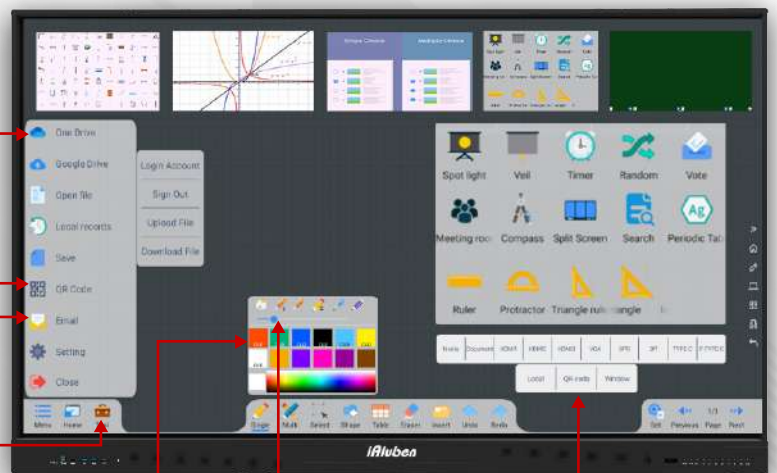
One Drive

Google Drive

Open file

Local records

Save

QR Code

Email

Setting

Close

Login Account

Sign Out

Upload File

Download File

Spot light

Veil

Timer

Random

Vote

Meeting roo

Compass

Split Screen

Search

Periodic Tal

Ruler

Protractor

Triangle rule

angle

Noble

Document

HDMI1

HDMI2

HDMI3

VGA

OPS

DP

TYPE-C

F-TYPE-C

Local

QR code

Window

Menu

Frame

Single

Multi

Select

Shape

Table

Eraser

Insert

Undo

Redo

Set

Previous

1/1

Page

Next

iFluben